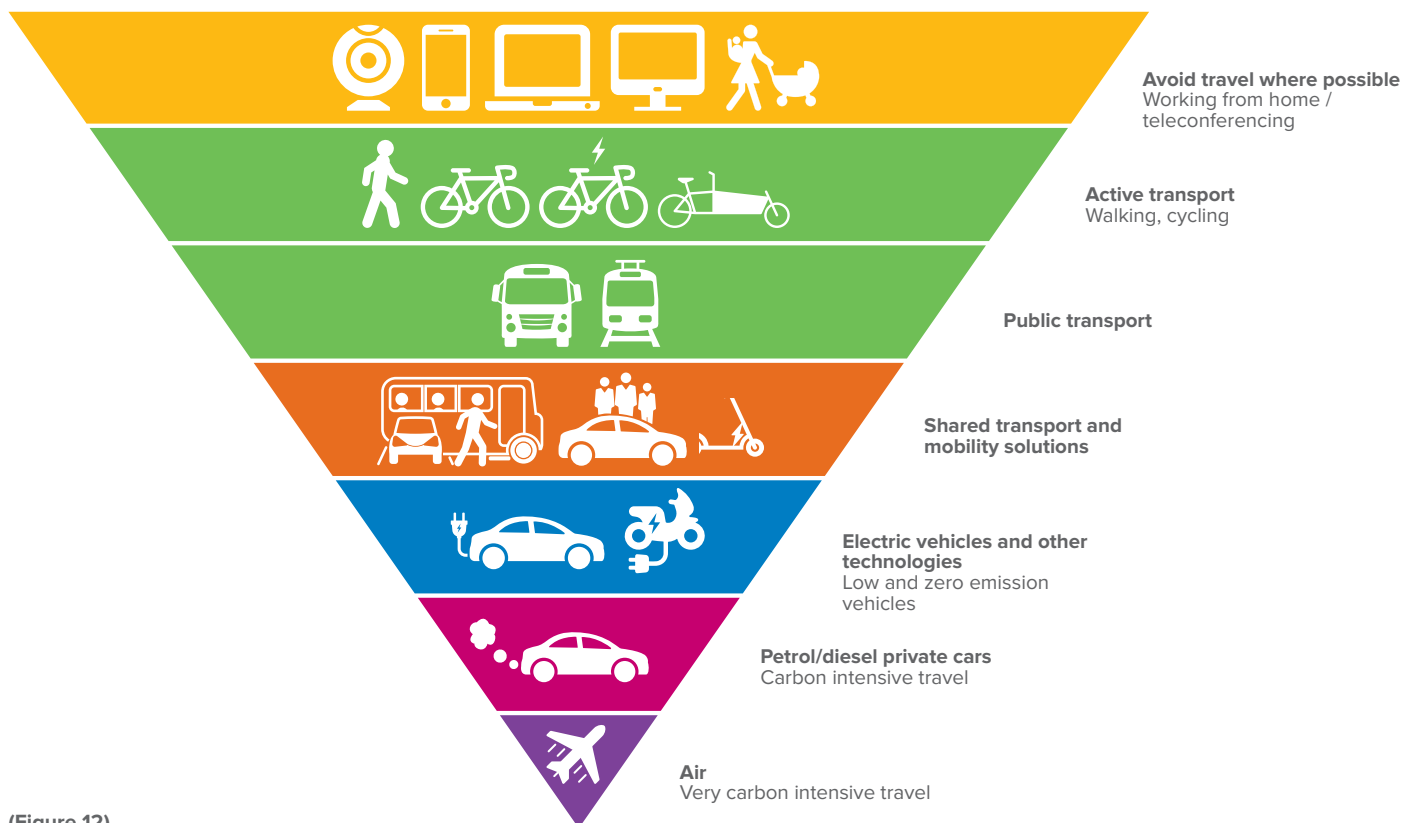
Avoid travel where possible
Working from home / teleconferencing

Active transport
Walking, cycling

Public transport

Shared transport and mobility solutions

Electric vehicles and other technologies
Low and zero emission vehicles

Petrol/diesel private cars
Carbon intensive travel

Air
Very carbon intensive travel

(Figure 12)